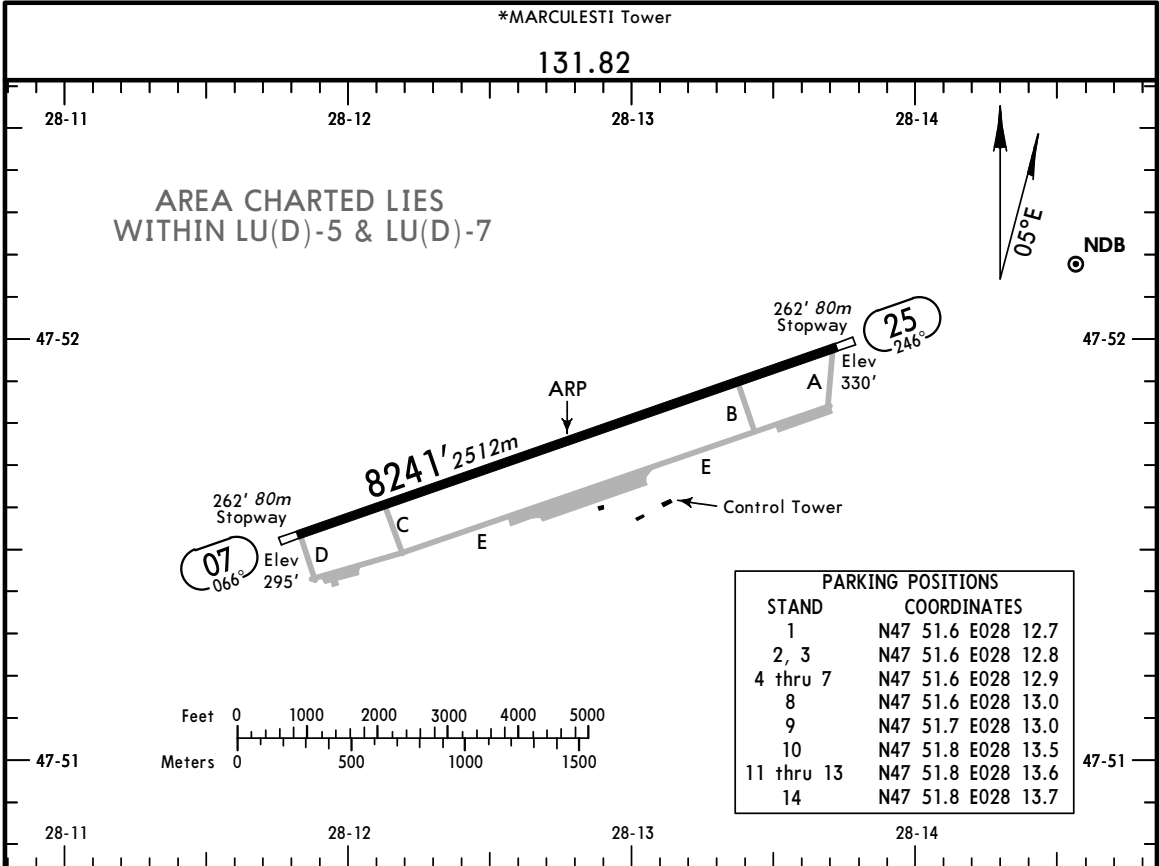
*MARCULESTI Tower

131.82

28-11

28-12

28-13

28-14

AREA CHARTED LIES WITHIN LU(D)-5 & LU(D)-7

05°E

NDB

47-52

47-52

262' 80m Stopway

25
246°

Elev 330'

A

ARP

B

8241' 2512m

E

262' 80m Stopway

C

Control Tower

07
066°

Elev 295'

D

E

| PARKING POSITIONS | |
|---|---|
| STAND | COORDINATES |
| 1 | N47 51.6 E028 12.7 |
| 2, 3 | N47 51.6 E028 12.8 |
| 4 thru 7 | N47 51.6 E028 12.9 |
| 8 | N47 51.6 E028 13.0 |
| 9 | N47 51.7 E028 13.0 |
| 10 | N47 51.8 E028 13.5 |
| 11 thru 13 | N47 51.8 E028 13.6 |
| 14 | N47 51.8 E028 13.7 |

Feet 0 1000 2000 3000 4000 5000

Meters 0 500 1000 1500

47-51

47-51

28-11

28-12

28-13

28-14